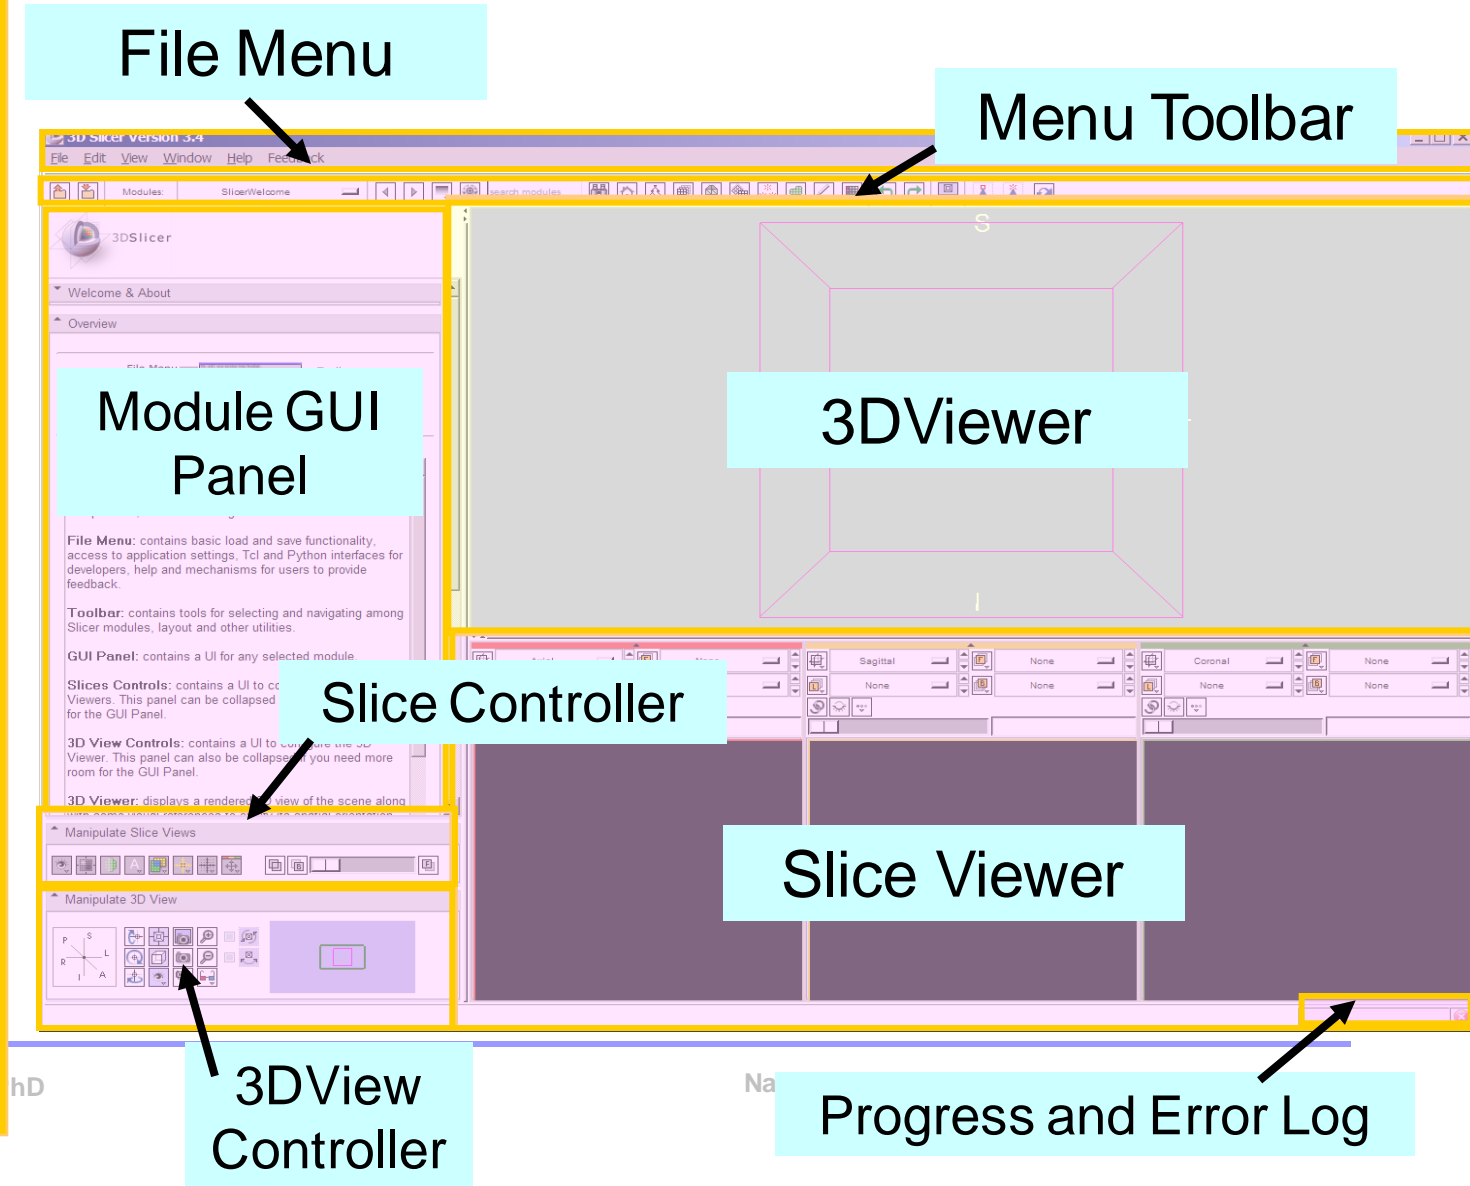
File Menu

Menu Toolbar

3D Slicer Version 3.4

File Edit View Window Help Feedback

Modules: SlicerWelcome

search modules

3DSlicer

Welcome & About

Overview

Module GUI Panel

File Menu: contains basic load and save functionality, access to application settings, Tcl and Python interfaces for developers, help and mechanisms for users to provide feedback.

Toolbar: contains tools for selecting and navigating among Slicer modules, layout and other utilities.

GUI Panel: contains a UI for any selected module.

Slices Controls: contains a UI to co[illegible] Viewers. This panel can be collapsed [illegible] for the GUI Panel.

3D View Controls: contains a UI to co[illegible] Viewer. This panel can also be collapse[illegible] you need more room for the GUI Panel.

3D Viewer: displays a rendered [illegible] view of the scene along

S

I

3DViewer

Slice Controller

Sagittal

None

None

None

Coronal

None

None

None

Manipulate Slice Views

Manipulate 3D View

P S R L I A

Slice Viewer

3DView Controller

hD

Na

Progress and Error Log